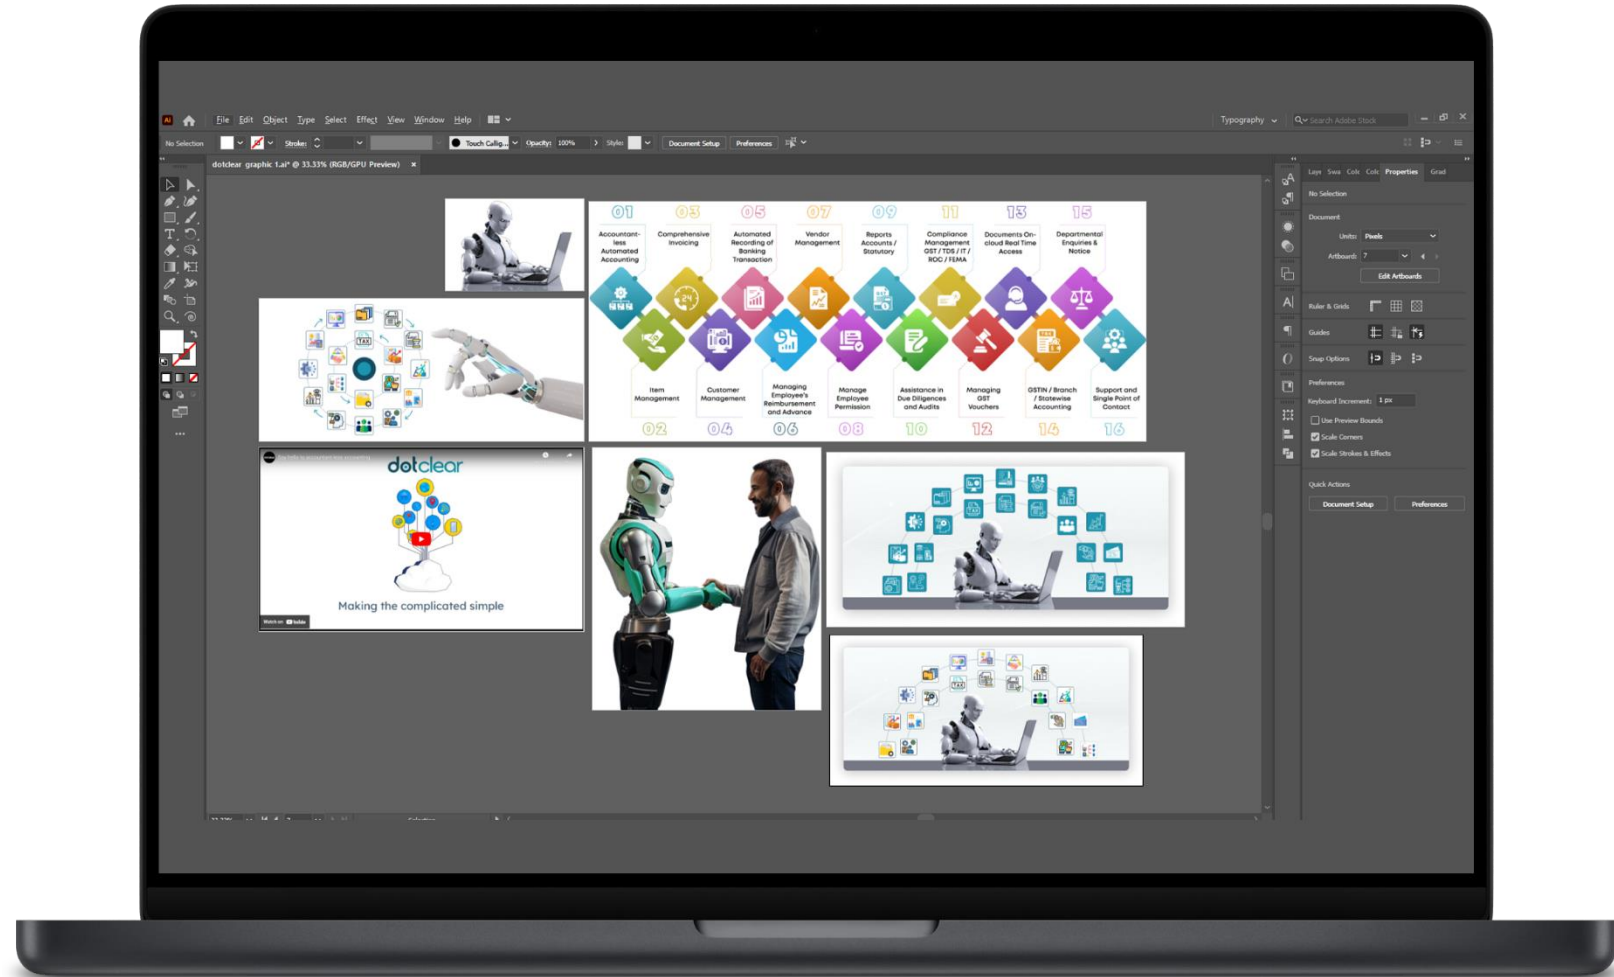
File Edit Object Type Select Effect View Window Help

Typography

Search Adobe Stock

No Selection

Stroke:

Touch Callig...

Opacity: 100%

Style:

Document Setup

Preferences

dotclear graphic 1.ai* @ 33.33% (RGB/GPU Preview) ×

01 03 05 07 09 11 13 15

Accountant-less Automated Accounting

Comprehensive Invoicing

Automated Recording of Banking Transaction

Vendor Management

Reports Accounts / Statutory

Compliance Management GST / TDS / IT / ROC / FEMA

Documents On-cloud Real Time Access

Departmental Enquiries & Notice

Item Management

Customer Management

Managing Employee's Reimbursement and Advance

Manage Employee Permission

Assistance in Due Diligences and Audits

Managing GST Vouchers

GSTIN / Branch / Statewise Accounting

Support and Single Point of Contact

02 04 06 08 10 12 14 16

TAX

dotclear

Making the complicated simple

Watch on YouTube

Laye Swa Colo Colo Properties Grad

No Selection

Document

Units: Pixels

Artboard: 7

Edit Artboards

Ruler & Grids

Guides

Snap Options

Preferences

Keyboard Increment: 1 px

Use Preview Bounds

Scale Corners

Scale Strokes & Effects

Quick Actions

Document Setup

Preferences